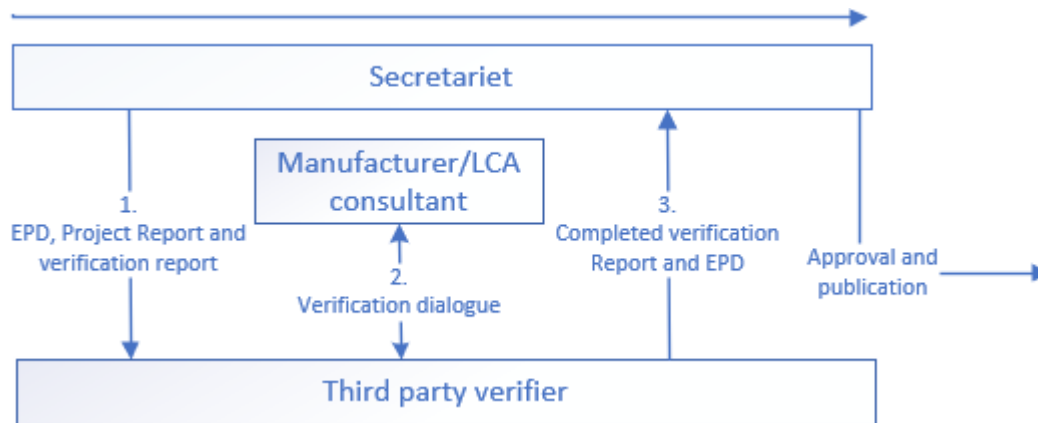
Secretariet

Manufacturer/LCA consultant

1.
EPD, Project Report and verification report

2.
Verification dialogue

3.
Completed verification Report and EPD

Approval and publication

Third party verifier